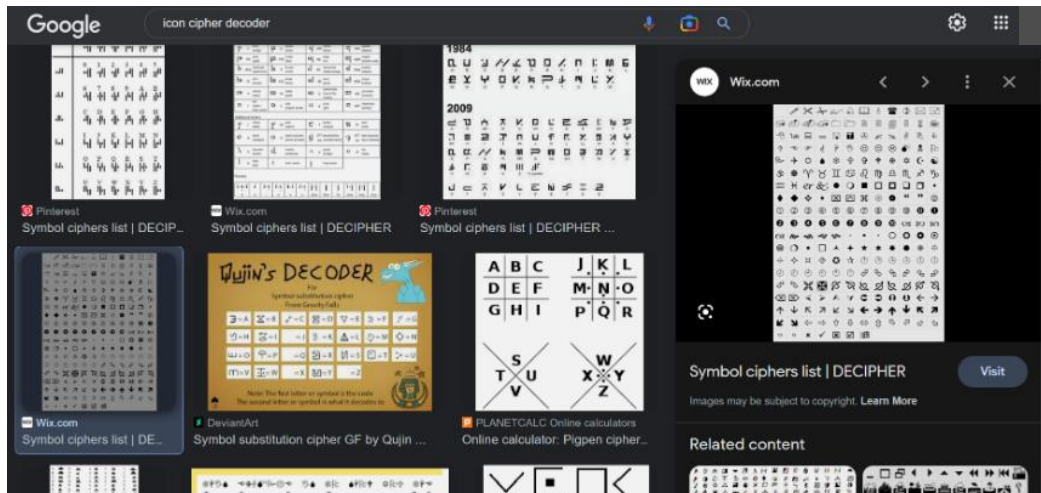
Google icon cipher decoder

1984

2009

Pinterest
Symbol ciphers list | DECIP...

Wix.com
Symbol ciphers list | DECIPHER

Pinterest
Symbol ciphers list | DECIPHER ...

Qujin's DECODER

| A | B | C |
|---|---|---|
| D | E | F |
| G | H | I |

| J | K | L |
|---|---|---|
| M | N | O |
| P | Q | R |

S T U V

W X Y Z

Wix.com
Symbol ciphers list | DE...

DeviantArt
Symbol substitution cipher GF by Qujin ...

PLANETCALC Online calculators
Online calculator: Pigpen cipher...

Wix.com

Symbol ciphers list | DECIPHER

Visit

Images may be subject to copyright. Learn More

Related content